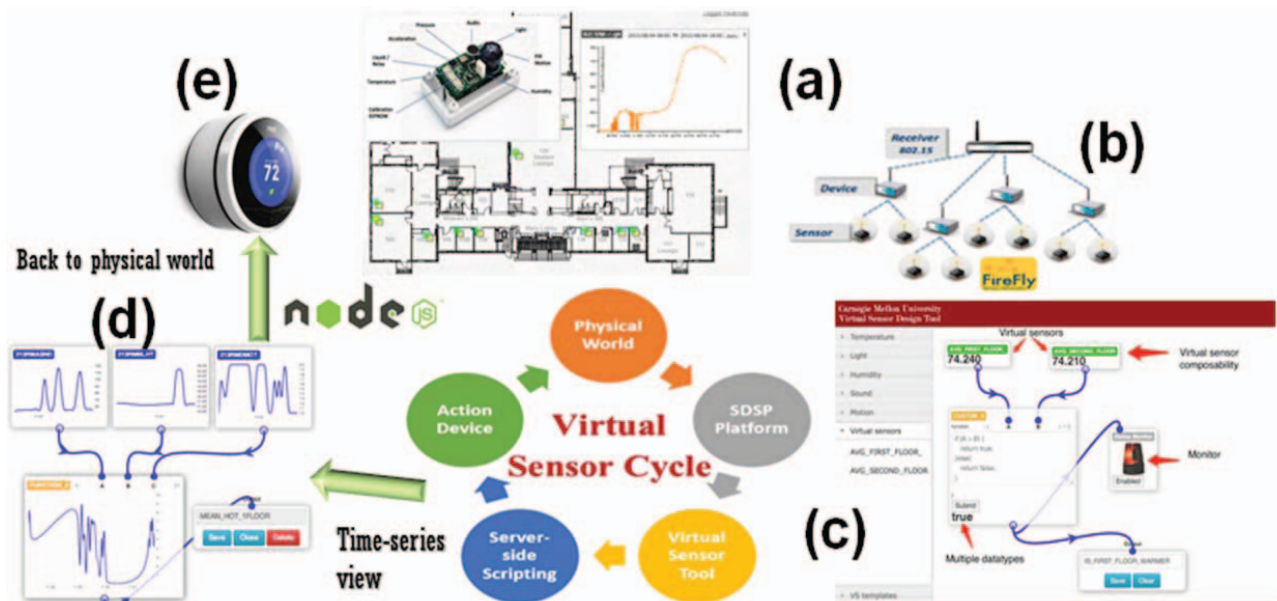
(e)

72

Pressure
Audio
Light
Acceleration
Digital / Relay
Temperature
Calibration EEPROM
Humidity

(a)

Receiver
802.15

(b)

Device

Sensor

FireFly

Back to physical world

node JS

(d)

Carnegie Mellon University
Virtual Sensor Design Tool

Temperature
Light
Humidity
Sound
Motion
Virtual sensors
AVG_FIRST_FLOOR_
AVG_SECOND_FLOOR

Virtual sensors

AVG_FIRST_FLOOR
74.240

AVG_SECOND_FLOOR
74.210

Virtual sensor composability

Monitor

Enabled

Submit
true

Multiple datatypes

IS_FIRST_FLOOR_WARMER

Save
Clear

VS templates

Physical World

SDSP Platform

Virtual Sensor Tool

Server-side Scripting

Action Device

Virtual Sensor Cycle

MEAN_HOT_1FLOOR

Save
Close
Delete

Time-series view

(c)